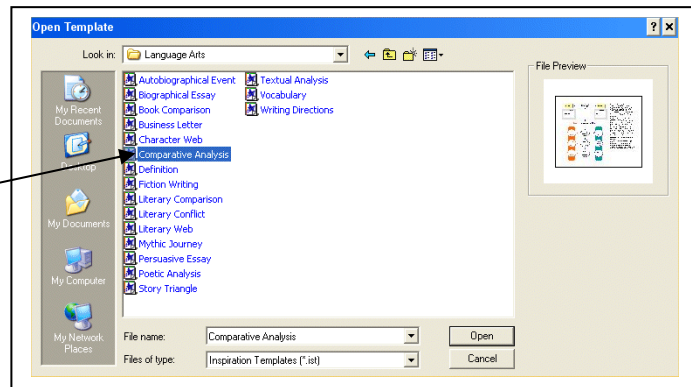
Open Template

? ×

Look in: Language Arts

My Recent Documents

Desktop

My Documents

My Computer

My Network Places

Autobiographical Event
Biographical Essay
Book Comparison
Business Letter
Character Web
Comparative Analysis
Definition
Fiction Writing
Literary Comparison
Literary Conflict
Literary Web
Mythic Journey
Persuasive Essay
Poetic Analysis
Story Triangle

Textual Analysis
Vocabulary
Writing Directions

File Preview

File name: Comparative Analysis

Files of type: Inspiration Templates (*.ist)

Open

Cancel